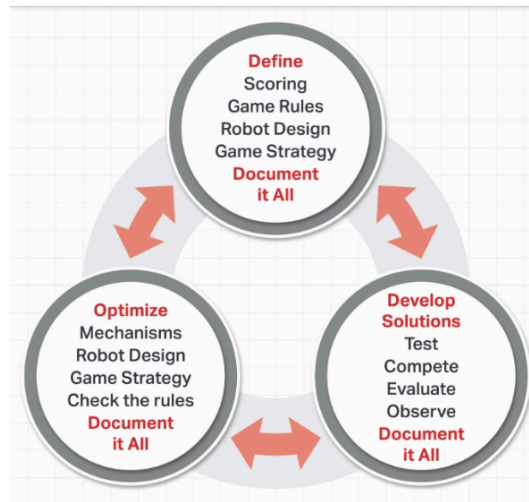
Define
Scoring
Game Rules
Robot Design
Game Strategy
Document it All

Develop Solutions
Test
Compete
Evaluate
Observe
Document it All

Optimize
Mechanisms
Robot Design
Game Strategy
Check the rules
Document it All